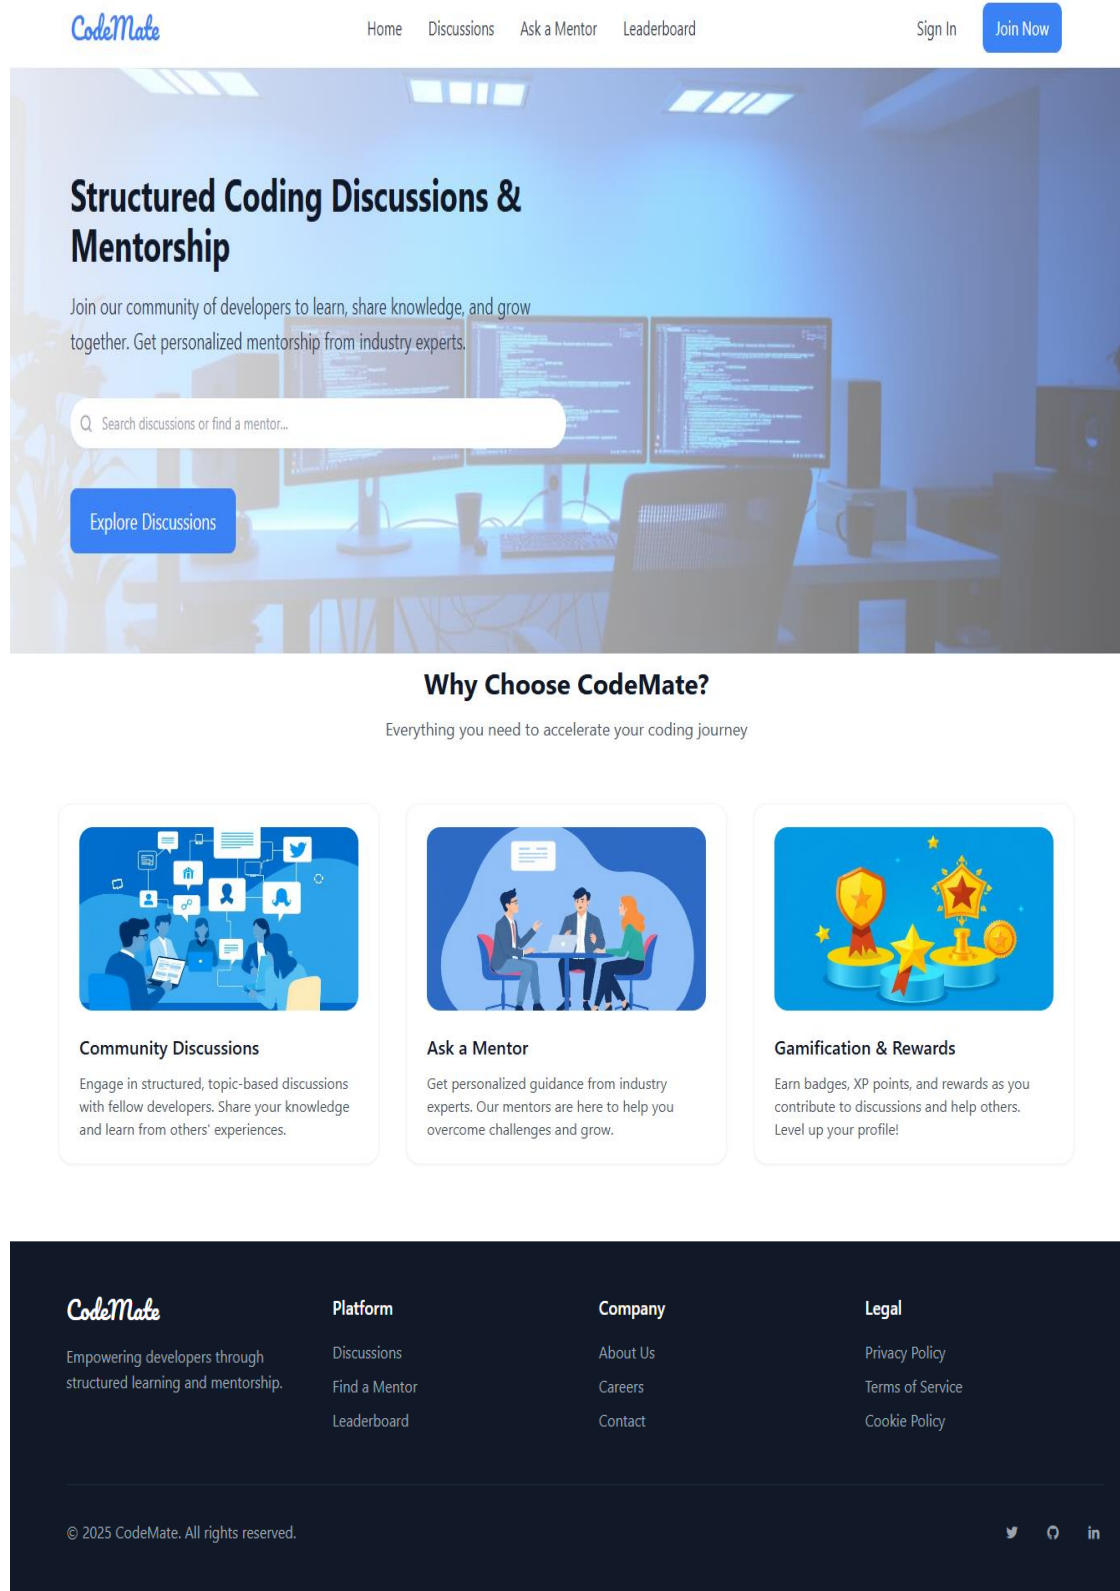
CodeMate

Home Discussions Ask a Mentor Leaderboard

Sign In Join Now

Structured Coding Discussions & Mentorship

Join our community of developers to learn, share knowledge, and grow together. Get personalized mentorship from industry experts.

Search discussions or find a mentor...

Explore Discussions

Why Choose CodeMate?

Everything you need to accelerate your coding journey

Community Discussions

Engage in structured, topic-based discussions with fellow developers. Share your knowledge and learn from others' experiences.

Ask a Mentor

Get personalized guidance from industry experts. Our mentors are here to help you overcome challenges and grow.

Gamification & Rewards

Earn badges, XP points, and rewards as you contribute to discussions and help others. Level up your profile!

CodeMate

Empowering developers through structured learning and mentorship.

Platform

Discussions

Find a Mentor

Leaderboard

Company

About Us

Careers

Contact

Legal

Privacy Policy

Terms of Service

Cookie Policy

© 2025 CodeMate. All rights reserved.

in